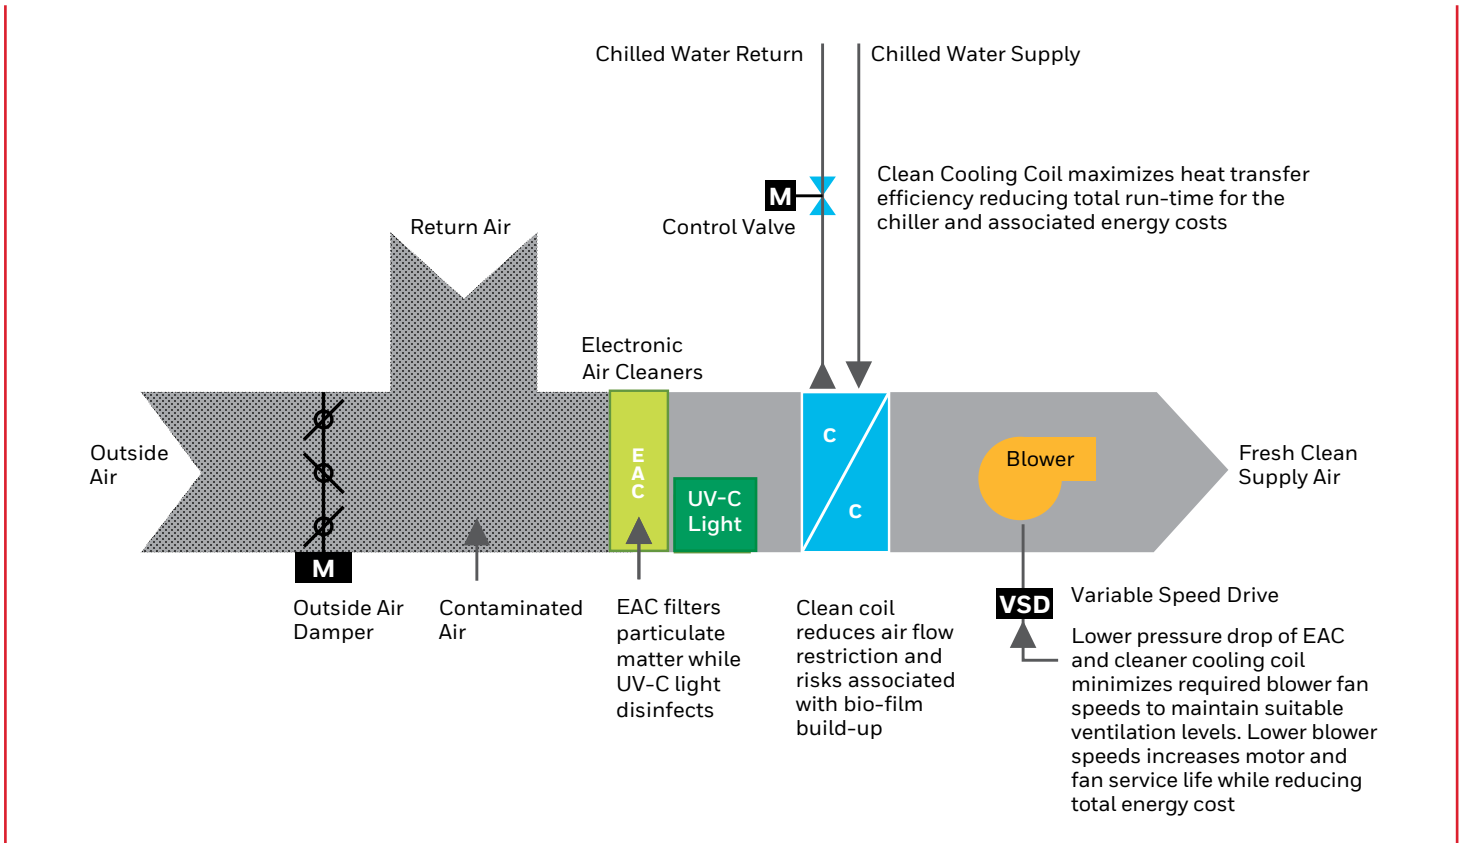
Chilled Water Return

Chilled Water Supply

Clean Cooling Coil maximizes heat transfer efficiency reducing total run-time for the chiller and associated energy costs

M

Control Valve

Return Air

Electronic Air Cleaners

Outside Air

E A C

UV-C Light

C

C

Blower

Fresh Clean Supply Air

M

Outside Air Damper

Contaminated Air

EAC filters particulate matter while UV-C light disinfects

Clean coil reduces air flow restriction and risks associated with bio-film build-up

VSD

Variable Speed Drive

Lower pressure drop of EAC and cleaner cooling coil minimizes required blower fan speeds to maintain suitable ventilation levels. Lower blower speeds increases motor and fan service life while reducing total energy cost